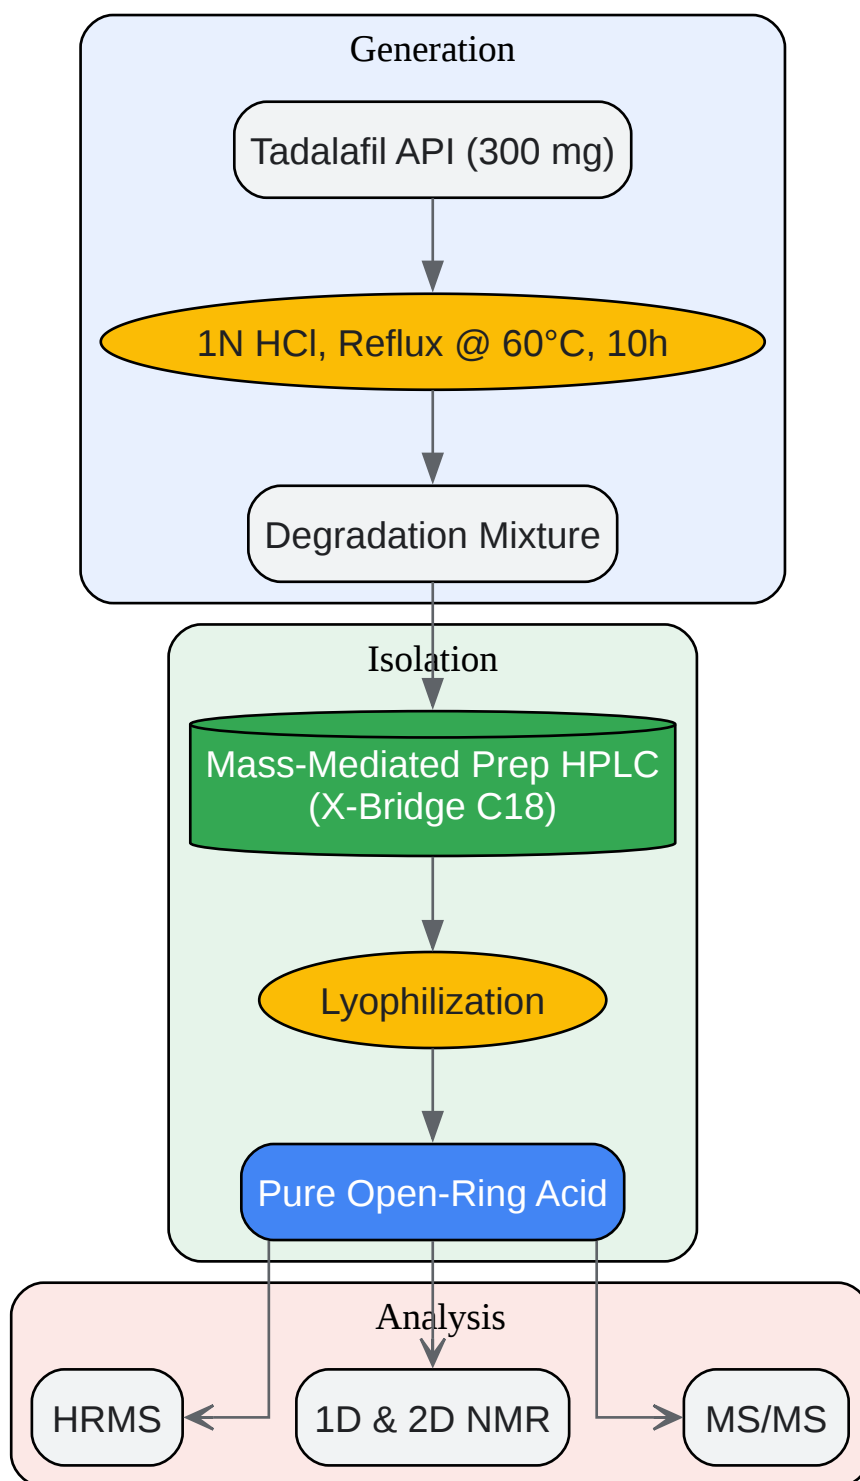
Generation

Tadalafil API (300 mg)

1N HCl, Reflux @ 60°C, 10h

Degradation Mixture

Isolation

Mass-Mediated Prep HPLC (X-Bridge C18)

Lyophilization

Pure Open-Ring Acid

Analysis

HRMS

1D & 2D NMR

MS/MS